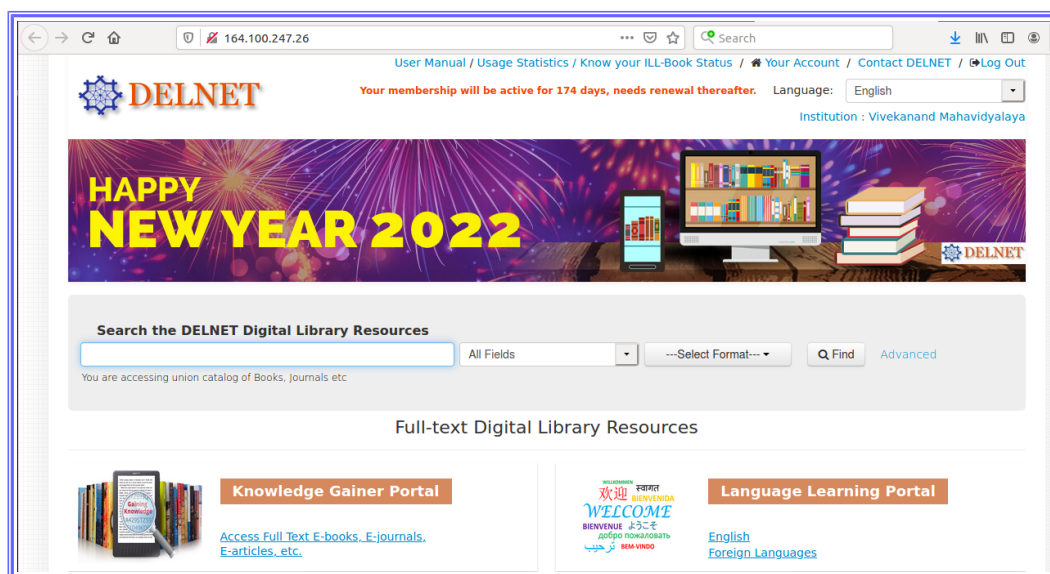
164.100.247.26

Search

User Manual / Usage Statistics / Know your ILL-Book Status / Your Account / Contact DELNET / Log Out

DELNET

Your membership will be active for 174 days, needs renewal thereafter.

Language: English

Institution : Vivekanand Mahavidyalaya

HAPPY NEW YEAR 2022

DELNET

Search the DELNET Digital Library Resources

All Fields

---Select Format---

Find

Advanced

You are accessing union catalog of Books, Journals etc

Full-text Digital Library Resources

Gaining Knowledge

Knowledge Gainer Portal

Access Full Text E-books, E-journals, E-articles, etc.

WILLKOMMEN स्वागत 欢迎 BIENVENIDA WELCOME BIENVENUE ようこそ добро пожаловать ترحيب BEM-VINDO

Language Learning Portal

English

Foreign Languages